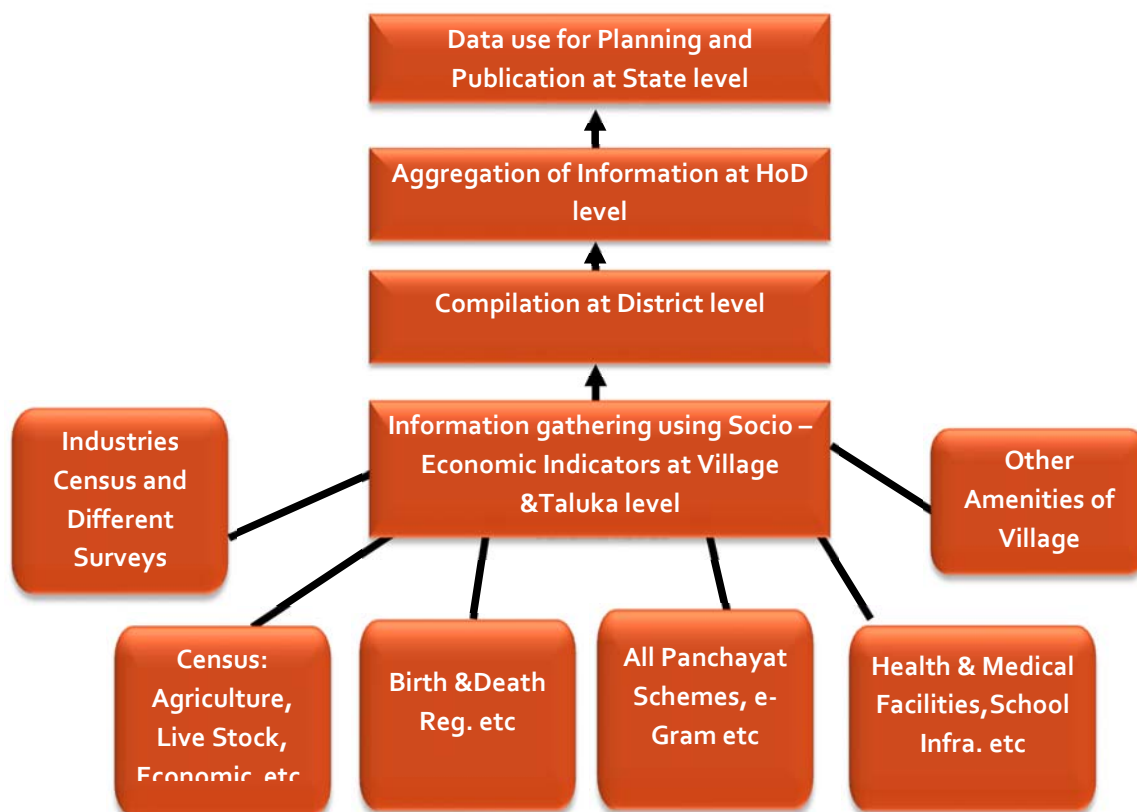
Data use for Planning and Publication at State level

Aggregation of Information at HoD level

Compilation at District level

Information gathering using Socio – Economic Indicators at Village &Taluka level

Industries Census and Different Surveys

Other Amenities of Village

Census: Agriculture, Live Stock, Economic etc

Birth &Death Reg. etc

All Panchayat Schemes, e-Gram etc

Health & Medical Facilities,School Infra. etc